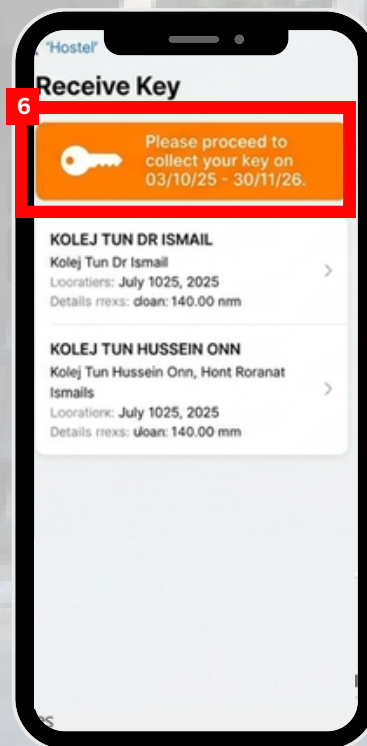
'Hostel'

Receive Key

6

Please proceed to collect your key on 03/10/25 - 30/11/26.

KOLEJ TUN DR ISMAIL
Kolej Tun Dr Ismail
Looratiers: July 1025, 2025
Details rrexs: dloan: 140.00 nrm

KOLEJ TUN HUSSEIN ONN
Kolej Tun Hussein Onn, Hont Roranat Ismails
Looratiorк: July 1025, 2025
Details rrexs: uloan: 140.00 mm